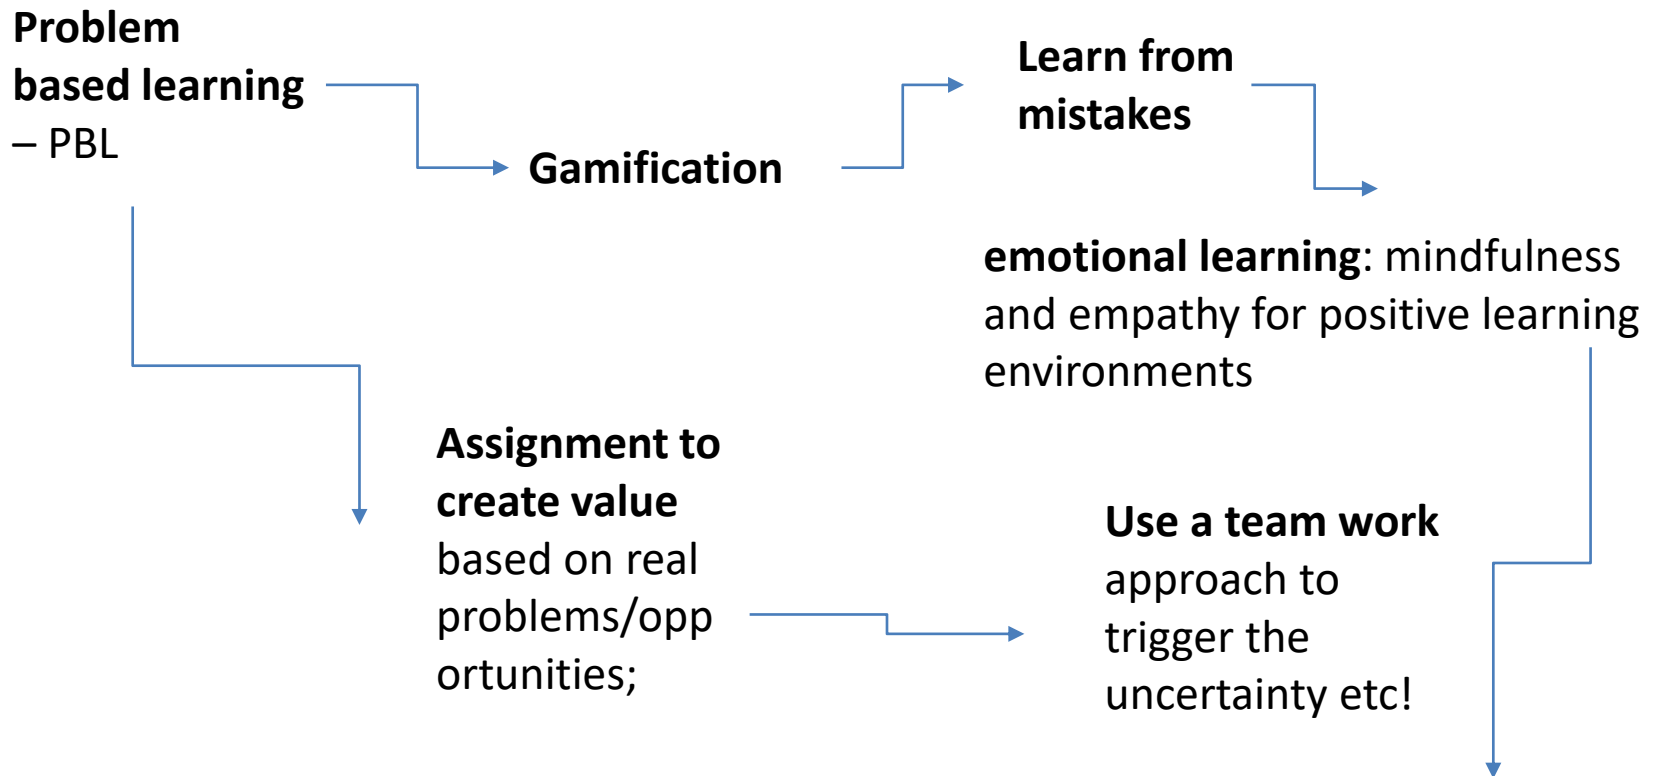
**Problem based learning** – PBL

**Gamification**

**Learn from mistakes**

**emotional learning**: mindfulness and empathy for positive learning environments

**Assignment to create value** based on real problems/opportunities;

**Use a team work** approach to trigger the uncertainty etc!